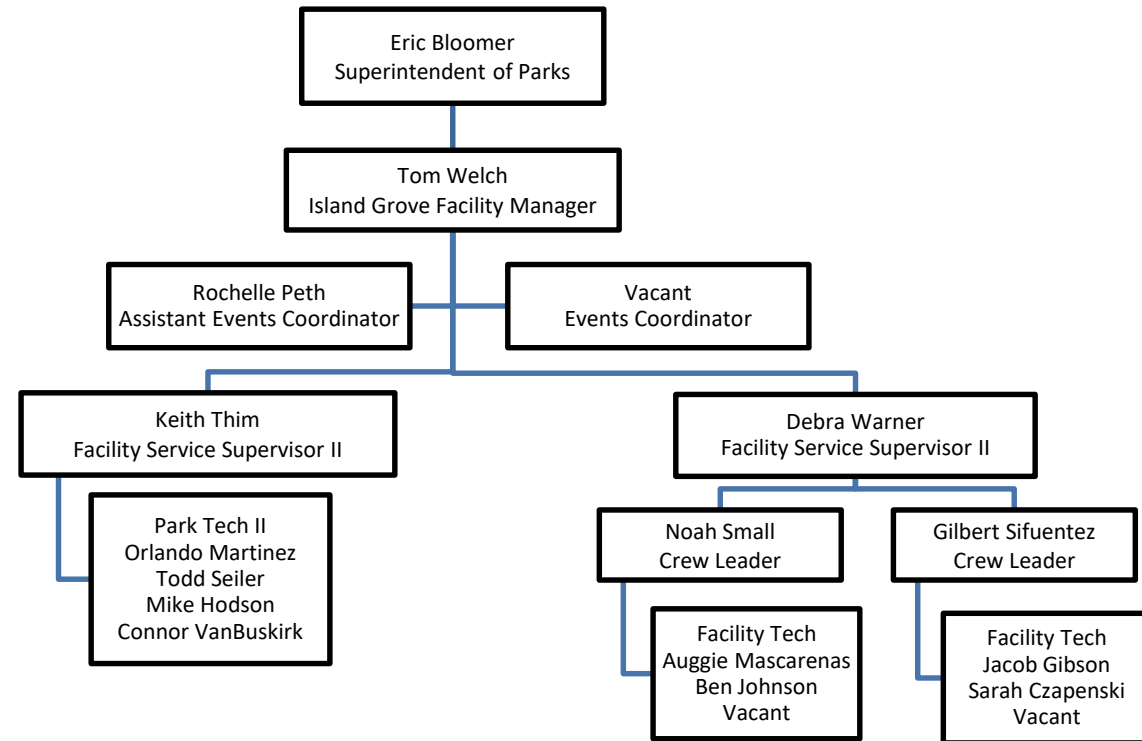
Eric Bloomer
Superintendent of Parks

Tom Welch
Island Grove Facility Manager

Rochelle Peth
Assistant Events Coordinator

Vacant
Events Coordinator

Keith Thim
Facility Service Supervisor II

Park Tech II
Orlando Martinez
Todd Seiler
Mike Hodson
Connor VanBuskirk

Debra Warner
Facility Service Supervisor II

Noah Small
Crew Leader

Facility Tech
Auggie Mascarenas
Ben Johnson
Vacant

Gilbert Sifuentez
Crew Leader

Facility Tech
Jacob Gibson
Sarah Czapenski
Vacant